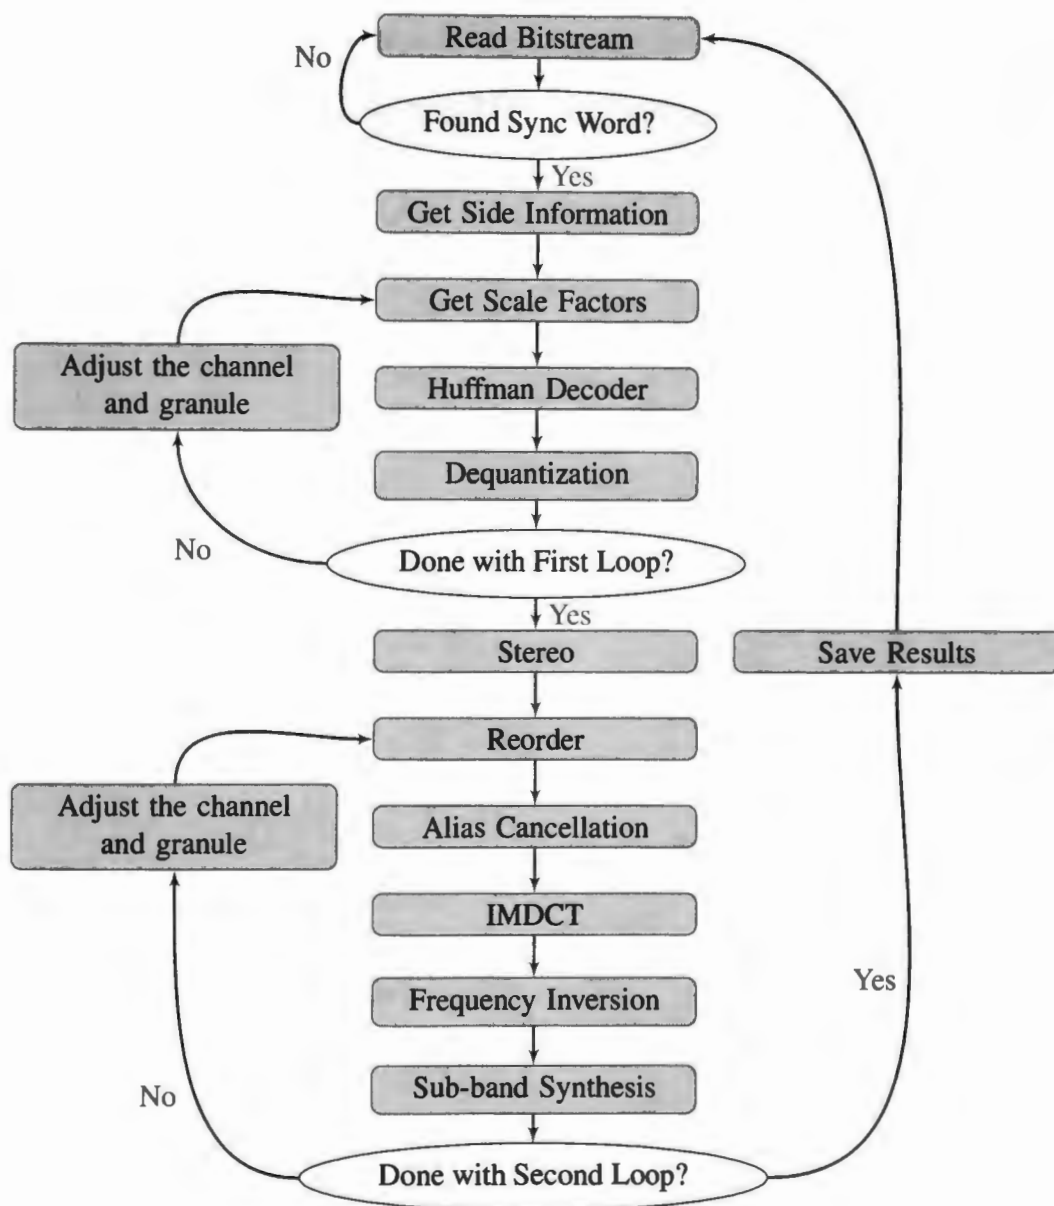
No
Read Bitstream
Found Sync Word?
Yes
Get Side Information
Get Scale Factors
Adjust the channel and granule
Huffman Decoder
Dequantization
No
Done with First Loop?
Yes
Stereo
Save Results
Reorder
Adjust the channel and granule
Alias Cancellation
IMDCT
Yes
Frequency Inversion
No
Sub-band Synthesis
Done with Second Loop?